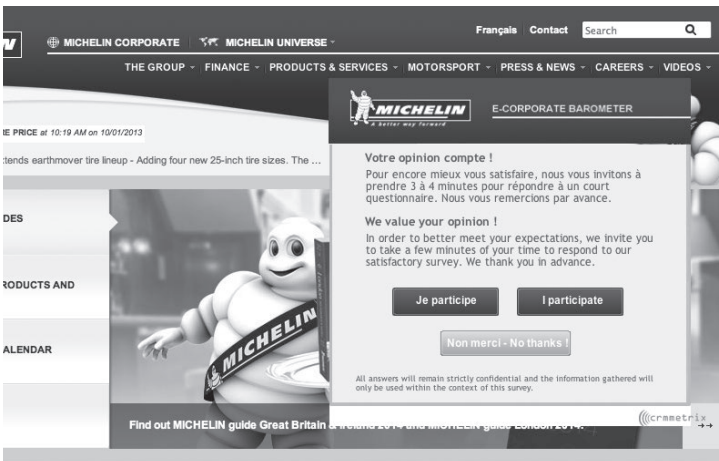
MICHELIN CORPORATE MICHELIN UNIVERSE

Français Contact Search

THE GROUP FINANCE PRODUCTS & SERVICES MOTORSPORT PRESS & NEWS CAREERS VIDEOS

E PRICE at 10:19 AM on 10/01/2013

tends earthmover tire lineup - Adding four new 25-inch tire sizes. The ...

DES

RODUCTS AND

ALENDAR

MICHELIN

MICHELIN

A better way forward

E-CORPORATE BAROMETER

Votre opinion compte !

Pour encore mieux vous satisfaire, nous vous invitons à prendre 3 à 4 minutes pour répondre à un court questionnaire. Nous vous remercions par avance.

We value your opinion !

In order to better meet your expectations, we invite you to take a few minutes of your time to respond to our satisfactory survey. We thank you in advance.

Je participe

I participate

Non merci - No thanks !

All answers will remain strictly confidential and the information gathered will only be used within the context of this survey.

crmmetrix

Find out MICHELIN guide Great Britain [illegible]